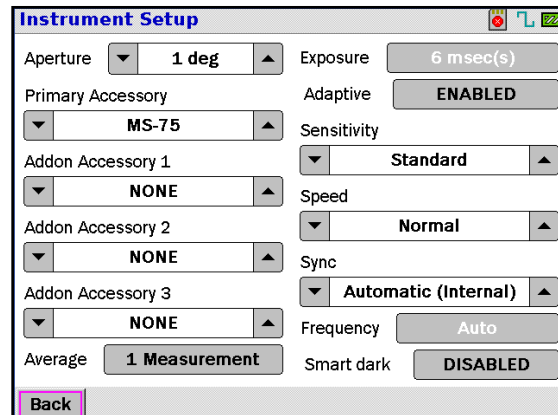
Instrument Setup

Aperture 1 deg

Primary Accessory

MS-75

Addon Accessory 1

NONE

Addon Accessory 2

NONE

Addon Accessory 3

NONE

Average 1 Measurement

Exposure 6 msec(s)

Adaptive ENABLED

Sensitivity

Standard

Speed

Normal

Sync

Automatic (Internal)

Frequency Auto

Smart dark DISABLED

Back